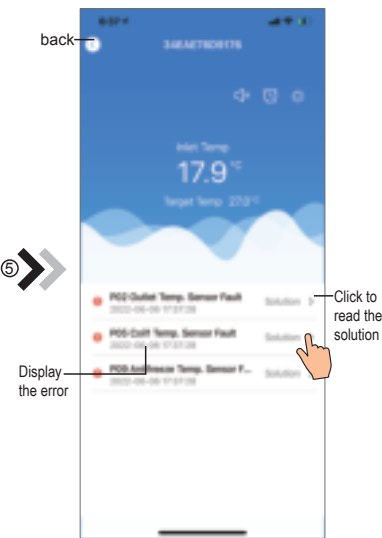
6:37

back

34EAE7BD8176

Inlet Temp

17.9℃

Target Temp 27.0℃

⑤

P02 Outlet Temp. Sensor Fault
2022-06-06 17:57:28

Solution

P05 Coil1 Temp. Sensor Fault
2022-06-06 17:57:28

Solution

P09 Antifreeze Temp. Sensor F...
2022-06-06 17:57:28

Solution

Click to read the solution

Display the error